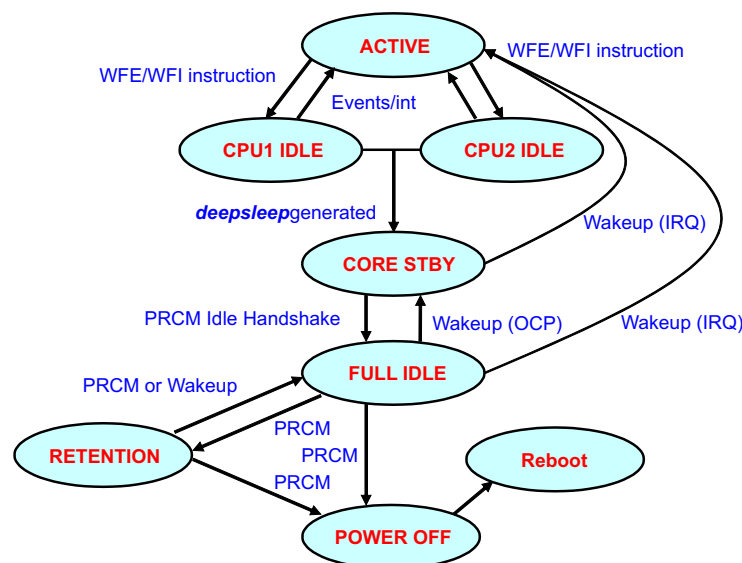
ACTIVE

WFE/WFI instruction

WFE/WFI instruction

Events/int

CPU1 IDLE

CPU2 IDLE

*deepsleep*generated

Wakeup (IRQ)

CORE STBY

PRCM Idle Handshake

Wakeup (OCP)

Wakeup (IRQ)

PRCM or Wakeup

FULL IDLE

PRCM

RETENTION

PRCM

Reboot

PRCM

POWER OFF